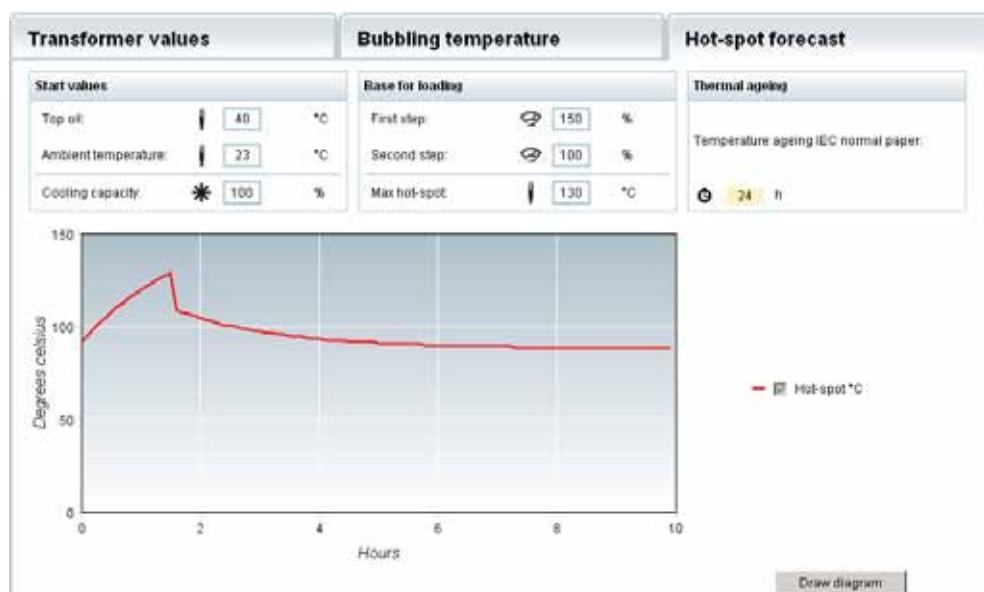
Transformer values

Bubbling temperature

Hot-spot forecast

Start values

Top oil: 40 °C

Ambient temperature: 23 °C

Cooling capacity: 100 %

Base for loading

First step: 150 %

Second step: 100 %

Max hot-spot: 130 °C

Thermal ageing

Temperature ageing IEC normal paper:

24 h

150

100

50

0

Degrees celsius

0 2 4 6 8 10

Hours

Hot-spot °C

Draw diagram